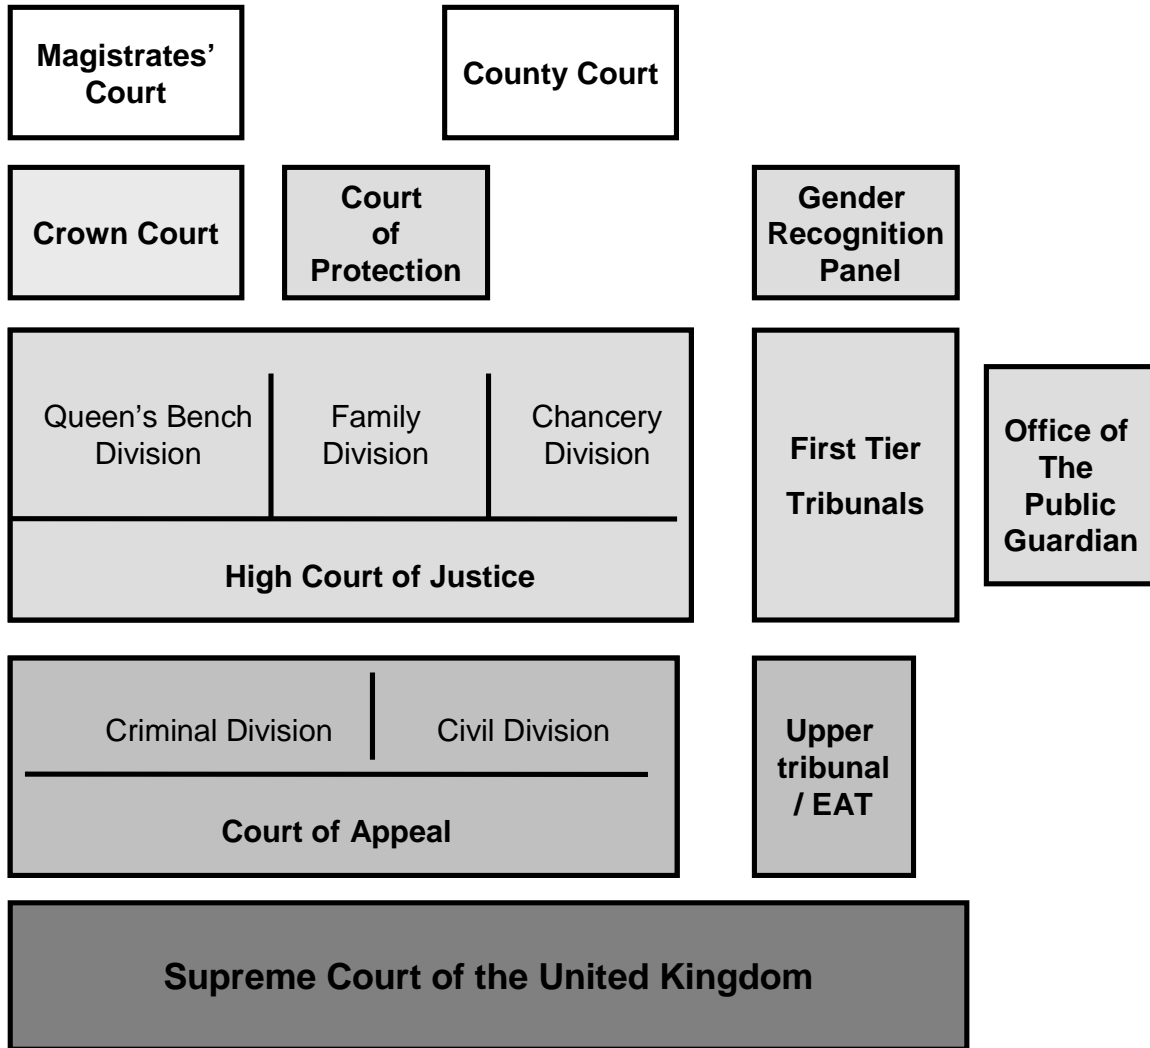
Magistrates' Court

County Court

Crown Court

Court of Protection

Gender Recognition Panel

Queen's Bench Division

Family Division

Chancery Division

High Court of Justice

First Tier Tribunals

Office of The Public Guardian

Criminal Division

Civil Division

Court of Appeal

Upper tribunal / EAT

Supreme Court of the United Kingdom